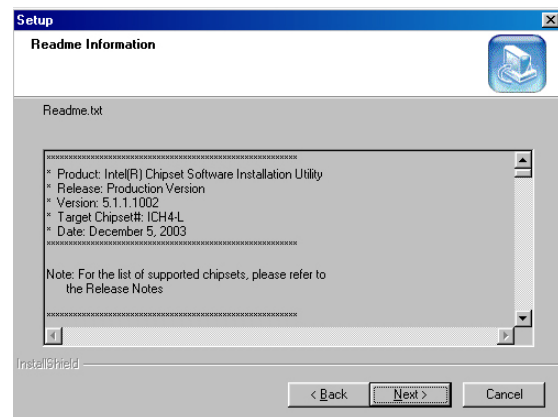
Setup

Readme Information

Readme.txt

\*\*\*\*\*\*\*\*\*\*\*\*\*\*\*\*\*\*\*\*\*\*\*\*\*\*\*\*\*\*\*\*\*\*\*\*\*\*\*\*\*\*\*\*\*\*\*\*\*\*\*\*\*\*\*\*\*\*\*\*
\* Product: Intel(R) Chipset Software Installation Utility
\* Release: Production Version
\* Version: 5.1.1.1002
\* Target Chipset#: ICH4-L
\* Date: December 5, 2003
\*\*\*\*\*\*\*\*\*\*\*\*\*\*\*\*\*\*\*\*\*\*\*\*\*\*\*\*\*\*\*\*\*\*\*\*\*\*\*\*\*\*\*\*\*\*\*\*\*\*\*\*\*\*\*\*\*\*\*\*

Note: For the list of supported chipsets, please refer to the Release Notes

\*\*\*\*\*\*\*\*\*\*\*\*\*\*\*\*\*\*\*\*\*\*\*\*\*\*\*\*\*\*\*\*\*\*\*\*\*\*\*\*\*\*\*\*\*\*\*\*\*\*\*\*\*\*\*\*\*\*\*\*

InstallShield

< Back
Next >
Cancel